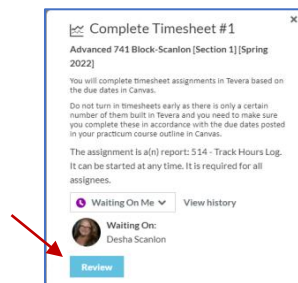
Complete Timesheet #1

×

Advanced 741 Block-Scanlon [Section 1] [Spring 2022]

You will complete timesheet assignments in Tevera based on the due dates in Canvas.

Do not turn in timesheets early as there is only a certain number of them built in Tevera and you need to make sure you complete these in accordance with the due dates posted in your practicum course outline in Canvas.

The assignment is a(n) report: 514 - Track Hours Log. It can be started at any time. It is required for all assignees.

Waiting On Me

View history

Waiting On:
Desha Scanlon

Review